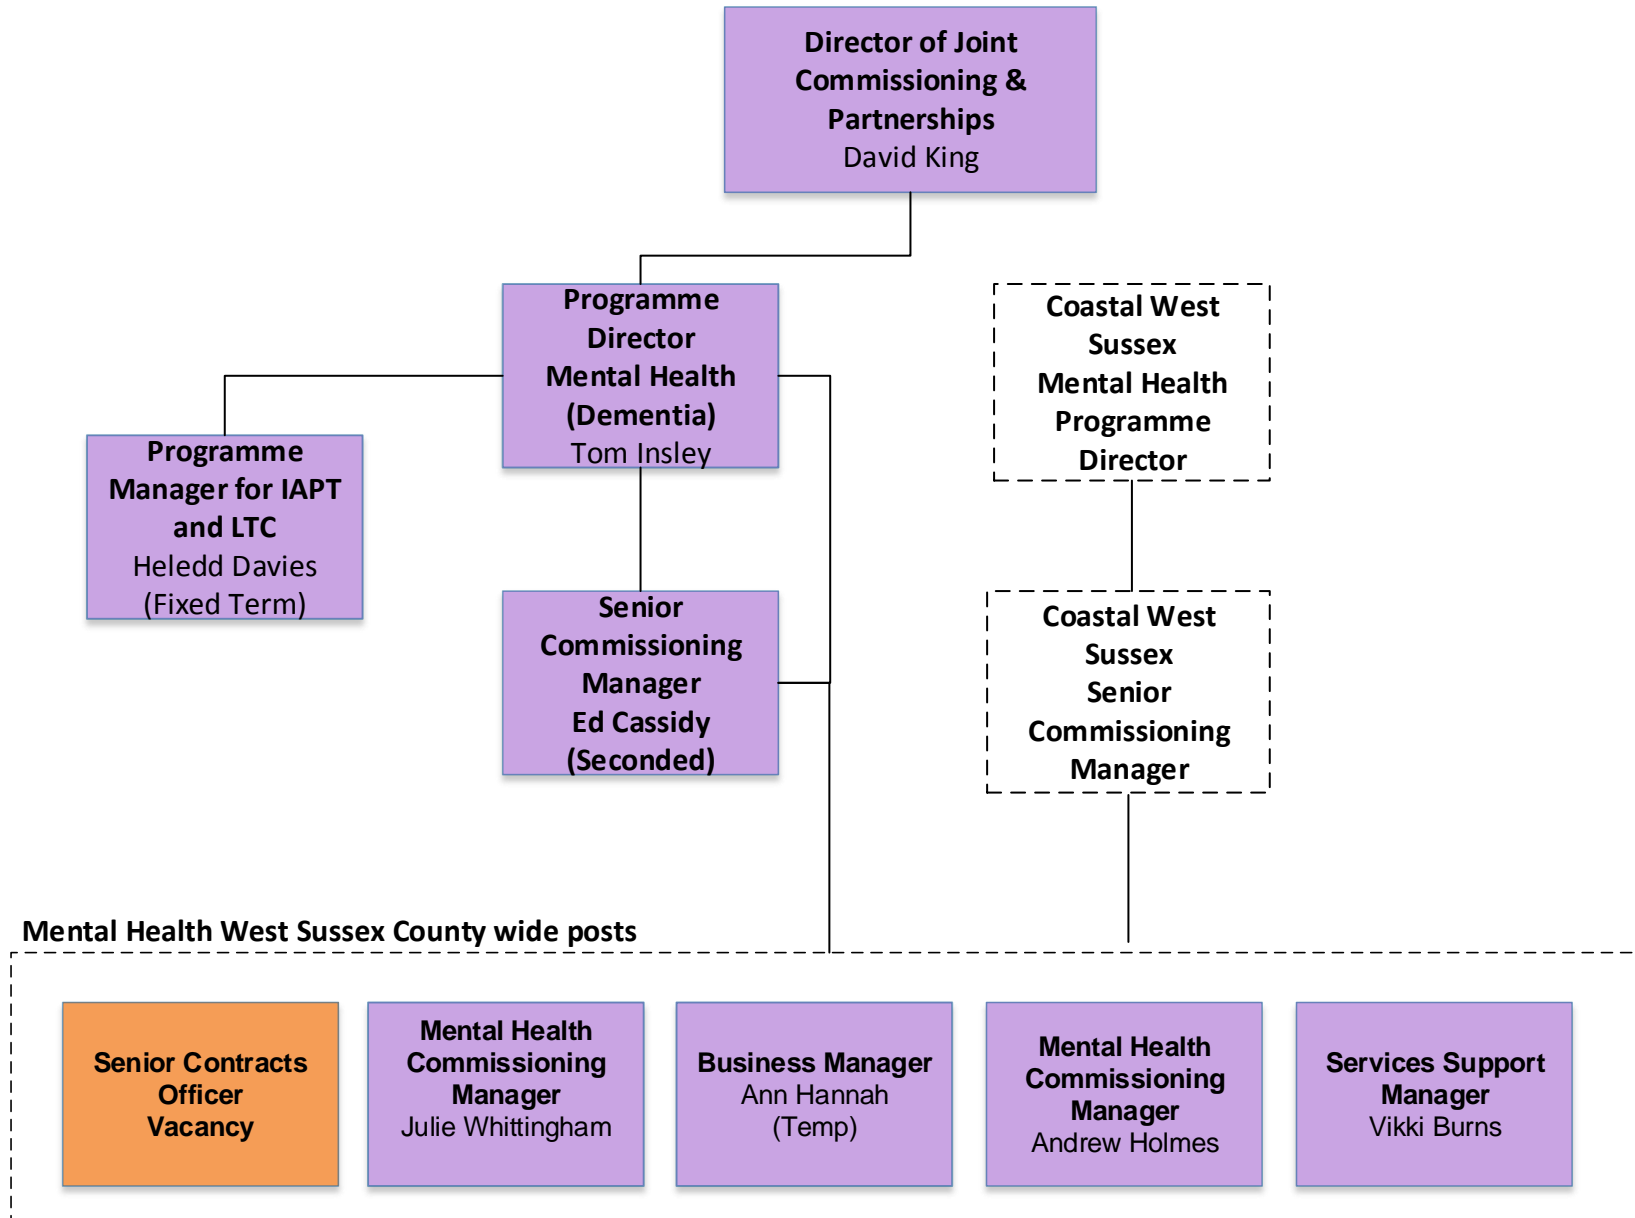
Director of Joint Commissioning & Partnerships
David King

Programme Director Mental Health (Dementia)
Tom Insley

Coastal West Sussex Mental Health Programme Director

Programme Manager for IAPT and LTC
Heledd Davies
(Fixed Term)

Senior Commissioning Manager
Ed Cassidy
(Seconded)

Coastal West Sussex Senior Commissioning Manager

Mental Health West Sussex County wide posts

Senior Contracts Officer
Vacancy

Mental Health Commissioning Manager
Julie Whittingham

Business Manager
Ann Hannah
(Temp)

Mental Health Commissioning Manager
Andrew Holmes

Services Support Manager
Vikki Burns